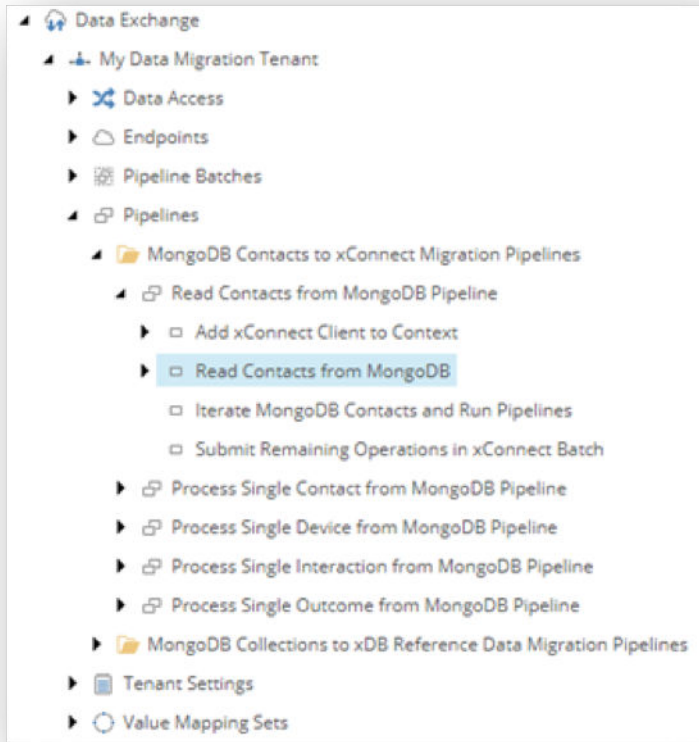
Data Exchange

My Data Migration Tenant

Data Access

Endpoints

Pipeline Batches

Pipelines

MongoDB Contacts to xConnect Migration Pipelines

Read Contacts from MongoDB Pipeline

Add xConnect Client to Context

Read Contacts from MongoDB

Iterate MongoDB Contacts and Run Pipelines

Submit Remaining Operations in xConnect Batch

Process Single Contact from MongoDB Pipeline

Process Single Device from MongoDB Pipeline

Process Single Interaction from MongoDB Pipeline

Process Single Outcome from MongoDB Pipeline

MongoDB Collections to xDB Reference Data Migration Pipelines

Tenant Settings

Value Mapping Sets